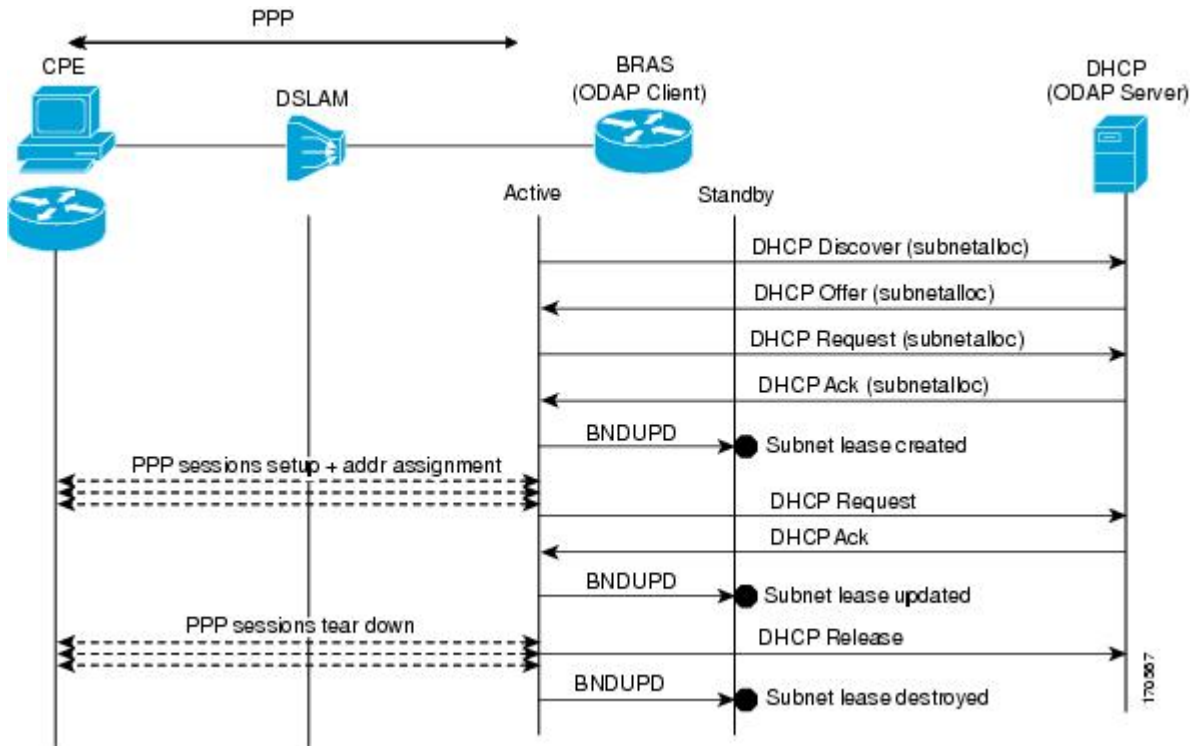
PPP

CPE

DSLAM

BRAS
(ODAP Client)

DHCP
(ODAP Server)

Active

Standby

DHCP Discover (subnetalloc)

DHCP Offer (subnetalloc)

DHCP Request (subnetalloc)

DHCP Ack (subnetalloc)

BNDUPD

Subnet lease created

PPP sessions setup + addr assignment

DHCP Request

DHCP Ack

BNDUPD

Subnet lease updated

PPP sessions tear down

DHCP Release

BNDUPD

Subnet lease destroyed

170567